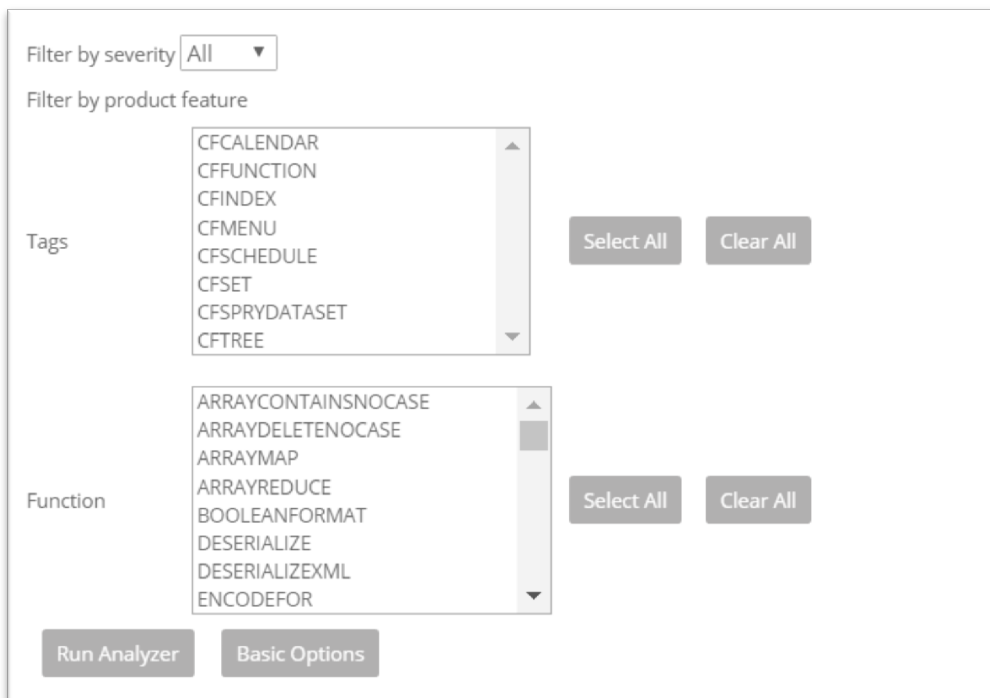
Filter by severity All ▼

Filter by product feature

Tags

CFCALENDAR
CFFUNCTION
CFINDEX
CFMENU
CFSCHEDULE
CFSET
CFSPRYDATASET
CFTREE

Select All Clear All

Function

ARRAYCONTAINSNOCASE
ARRAYDELETENOCASE
ARRAYMAP
ARRAYREDUCE
BOOLEANFORMAT
DESERIALIZE
DESERIALIZEXML
ENCODEFOR

Select All Clear All

Run Analyzer Basic Options